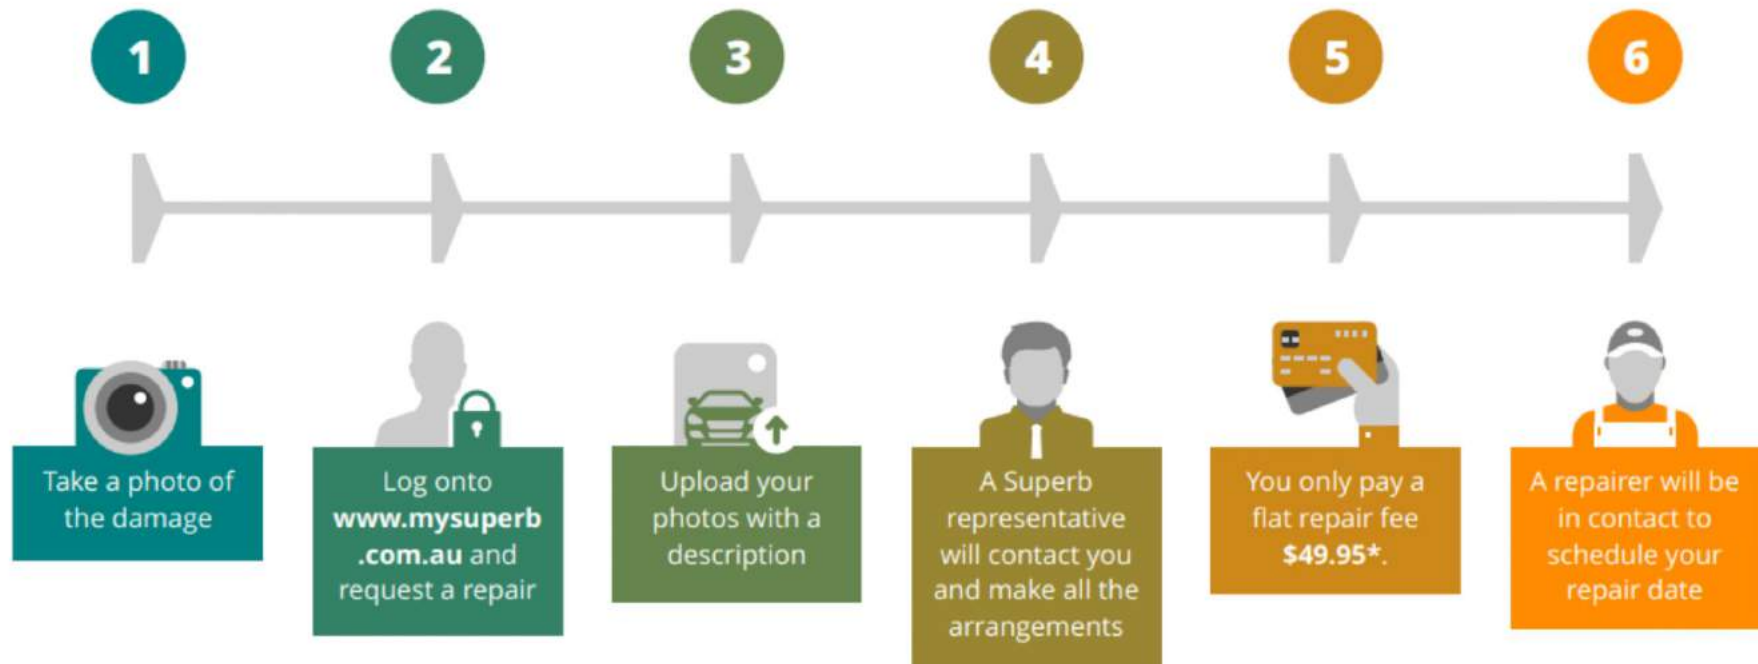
1

Take a photo of the damage

2

Log onto www.mysuperb.com.au and request a repair

3

Upload your photos with a description

4

A Superb representative will contact you and make all the arrangements

5

You only pay a flat repair fee $49.95*.

6

A repairer will be in contact to schedule your repair date